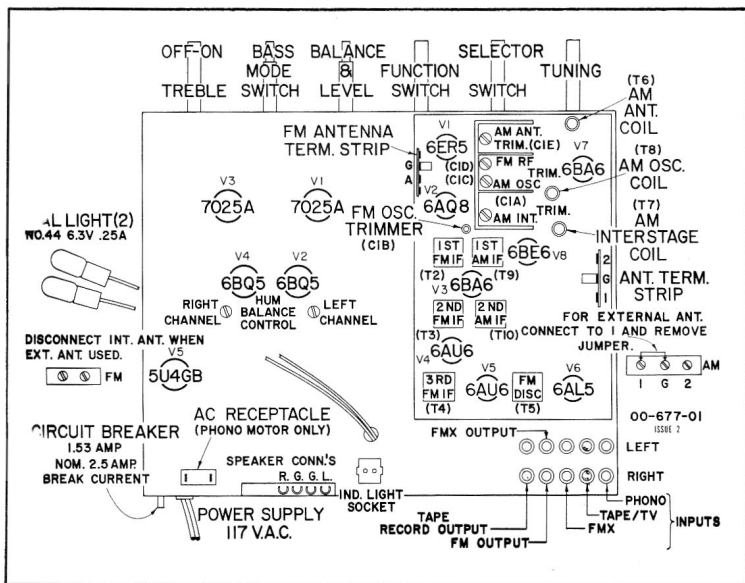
OFF-ON
TREBLE
BASS
MODE
SWITCH
BALANCE
&
LEVEL
FUNCTION
SWITCH
SELECTOR
SWITCH
TUNING

(T6)
AM
ANT.
COIL

FM ANTENNA
TERM. STRIP
G
A

V1
6ER5
(C1D)
(C1C)
V2
6AQ8

AM ANT.
TRIM. (C1E)
FM RF
TRIM.
AM OSC
(C1A)
AM INT.
TRIM.

V7
6BA6

(T8)
AM OSC.
COIL

(T7)
AM
INTERSTAGE
COIL

V3
7025A

V1
7025A

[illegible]L LIGHT(2)
NO.44 6.3V .25A

FM OSC.
TRIMMER
(C1B)

1ST
FM IF
1ST
AM IF
6BE6 V8

(T2)
(T9)
V3 6BA6

2
G
1
ANT. TERM.
STRIP

V4
6BQ5
V2
6BQ5
RIGHT
CHANNEL
HUM
BALANCE
CONTROL
LEFT
CHANNEL

2ND
FM IF
2ND
AM IF
(T3)
(T10)
V4 6AU6

FOR EXTERNAL ANT.
CONNECT TO 1 AND REMOVE
JUMPER.

DISCONNECT INT. ANT. WHEN
EXT. ANT. USED.

FM

V5
5U4GB

AM
1 G 2

3RD
FM IF
(T4)
V5
6AU6
FM
DISC
(T5)
V6
6AL5

00-677-01
ISSUE 2

CIRCUIT BREAKER
1.53 AMP
NOM. 2.5 AMP.
BREAK CURRENT

AC RECEPTACLE
(PHONO MOTOR ONLY)

FMX OUTPUT
LEFT
RIGHT

SPEAKER CONN.'S
R. G. G. L.

IND. LIGHT
SOCKET

POWER SUPPLY
117 V.A.C.

TAPE
RECORD OUTPUT
FM OUTPUT
FMX
TAPE/TV
PHONO
INPUTS